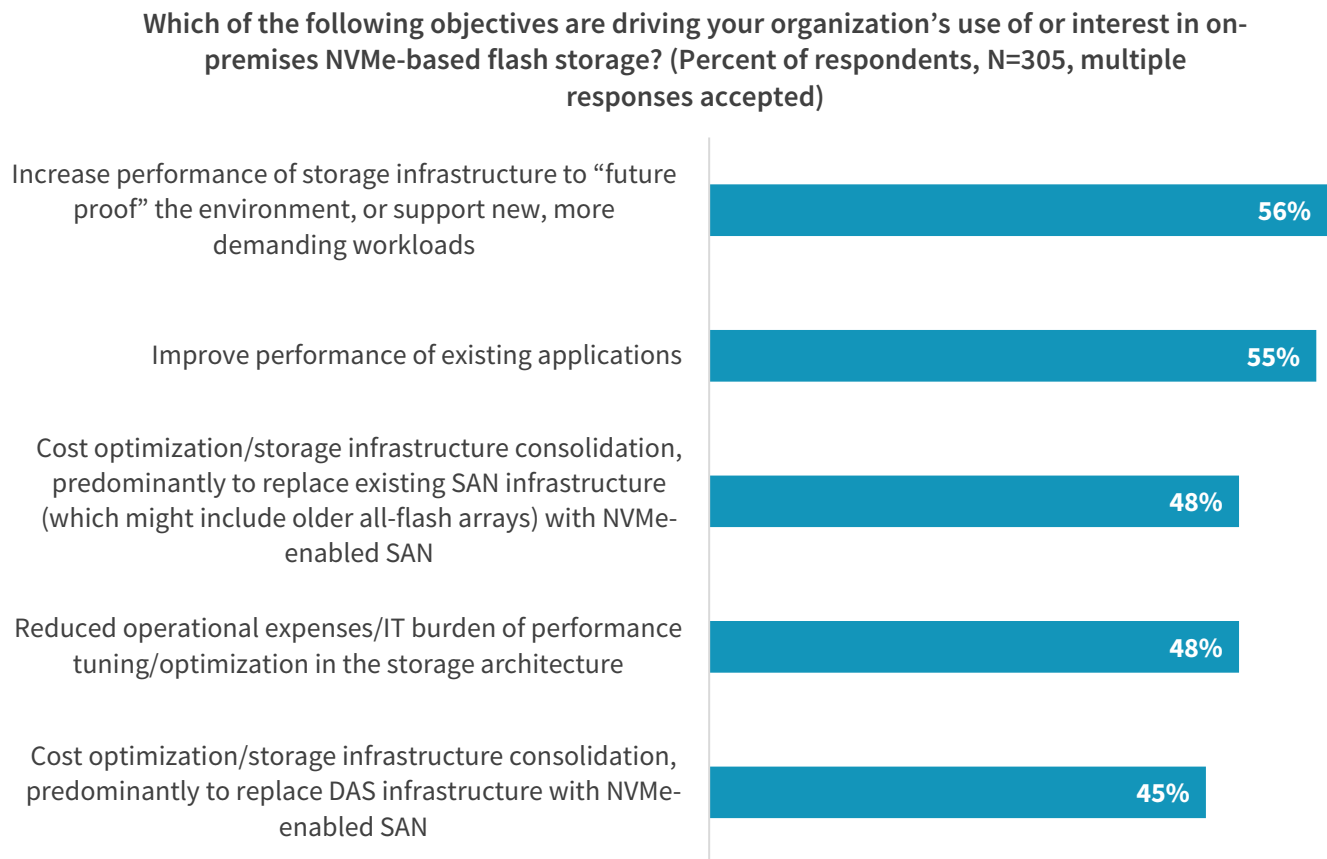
Which of the following objectives are driving your organization's use of or interest in on-premises NVMe-based flash storage? (Percent of respondents, N=305, multiple responses accepted)

Increase performance of storage infrastructure to "future proof" the environment, or support new, more demanding workloads

56%

Improve performance of existing applications

55%

Cost optimization/storage infrastructure consolidation, predominantly to replace existing SAN infrastructure (which might include older all-flash arrays) with NVMe-enabled SAN

48%

Reduced operational expenses/IT burden of performance tuning/optimization in the storage architecture

48%

Cost optimization/storage infrastructure consolidation, predominantly to replace DAS infrastructure with NVMe-enabled SAN

45%